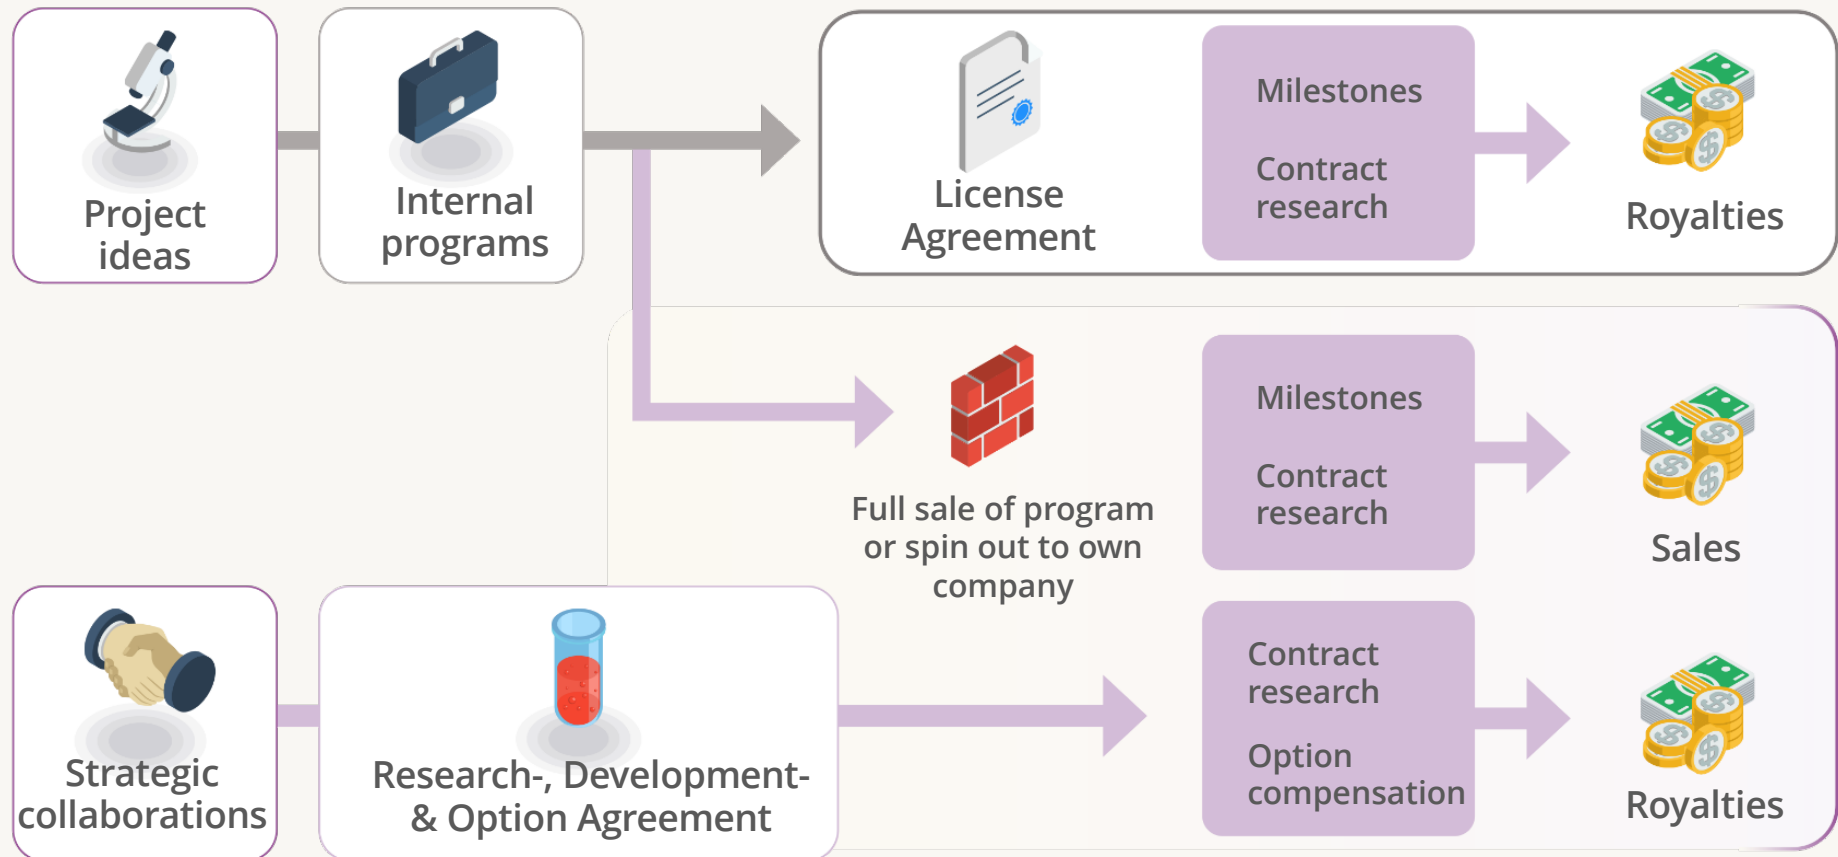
Project ideas

Internal programs

License Agreement

Milestones

Contract research

Royalties

Full sale of program or spin out to own company

Milestones

Contract research

Sales

Strategic collaborations

Research-, Development- & Option Agreement

Contract research

Option compensation

Royalties